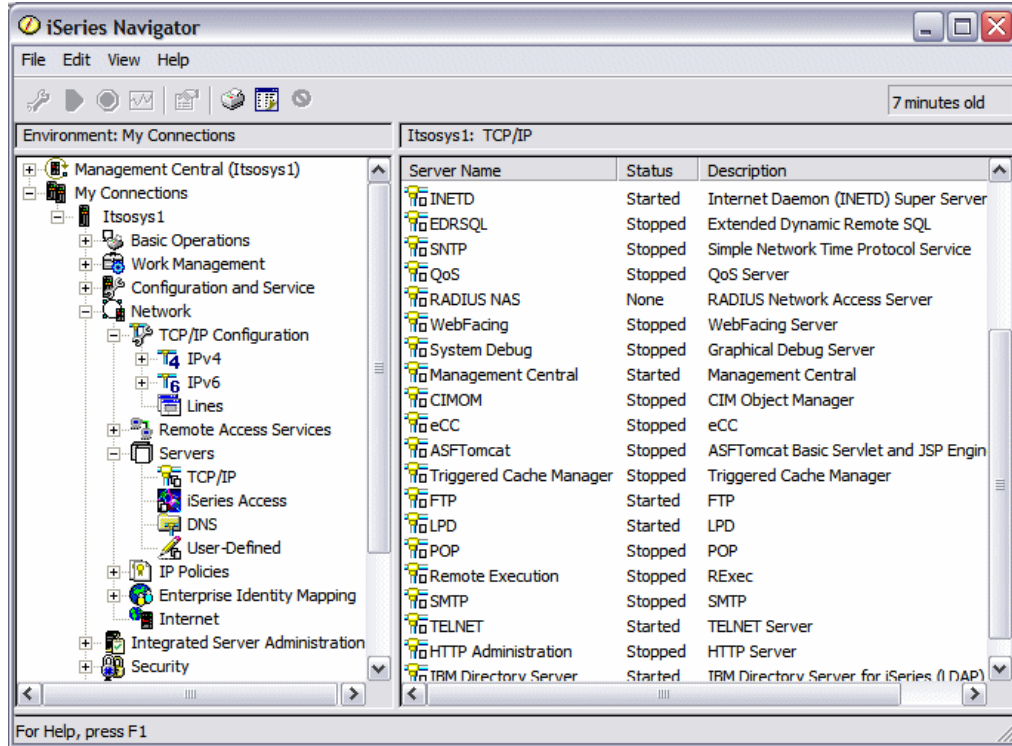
iSeries Navigator

File Edit View Help

7 minutes old

Environment: My Connections

Itsosys1: TCP/IP

Management Central (Itsosys1)
My Connections
Itsosys1
Basic Operations
Work Management
Configuration and Service
Network
TCP/IP Configuration
IPv4
IPv6
Lines
Remote Access Services
Servers
TCP/IP
iSeries Access
DNS
User-Defined
IP Policies
Enterprise Identity Mapping
Internet
Integrated Server Administration
Security

| Server Name | Status | Description |
|---|---|---|
| INETD | Started | Internet Daemon (INETD) Super Server |
| EDRSQL | Stopped | Extended Dynamic Remote SQL |
| SNTP | Stopped | Simple Network Time Protocol Service |
| QoS | Stopped | QoS Server |
| RADIUS NAS | None | RADIUS Network Access Server |
| WebFacing | Stopped | WebFacing Server |
| System Debug | Stopped | Graphical Debug Server |
| Management Central | Started | Management Central |
| CIMOM | Stopped | CIM Object Manager |
| eCC | Stopped | eCC |
| ASFTomcat | Stopped | ASFTomcat Basic Servlet and JSP Engin |
| Triggered Cache Manager | Stopped | Triggered Cache Manager |
| FTP | Started | FTP |
| LPD | Started | LPD |
| POP | Stopped | POP |
| Remote Execution | Stopped | RExec |
| SMTP | Stopped | SMTP |
| TELNET | Started | TELNET Server |
| HTTP Administration | Stopped | HTTP Server |
| IBM Directory Server | Started | IBM Directory Server for iSeries (LDAP) |

For Help, press F1